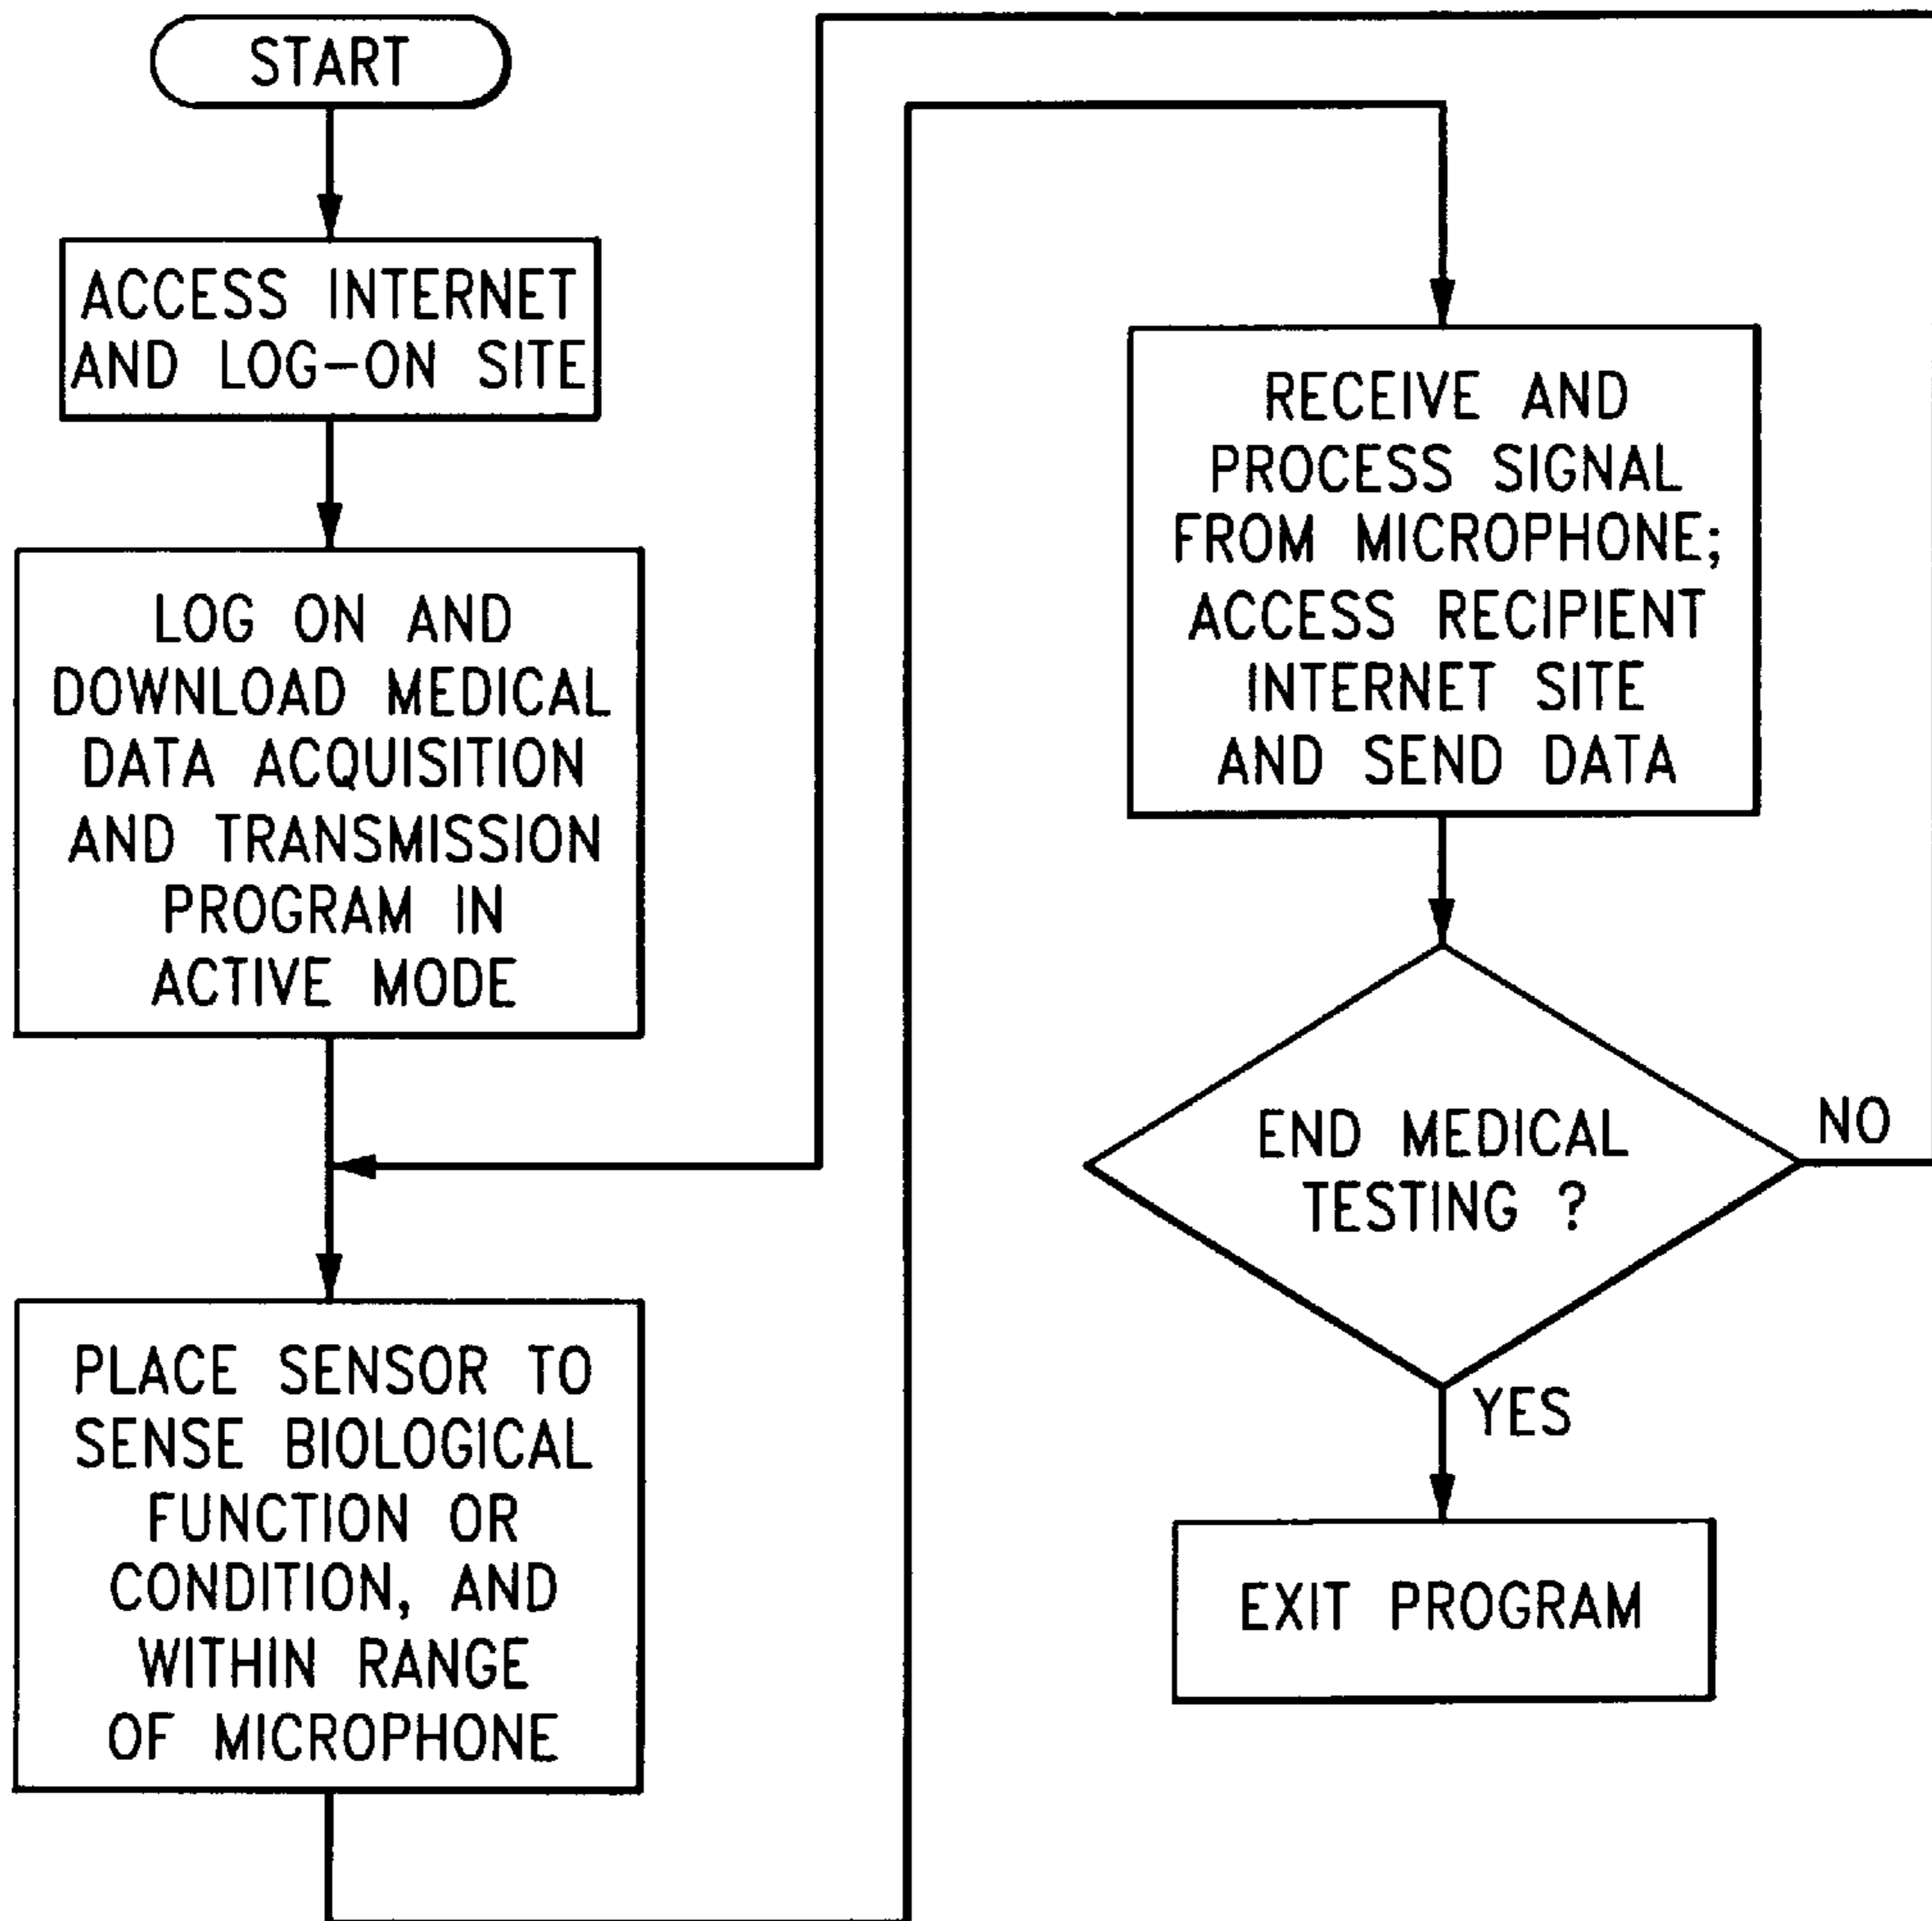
START

ACCESS INTERNET AND LOG–ON SITE

LOG ON AND DOWNLOAD MEDICAL DATA ACQUISITION AND TRANSMISSION PROGRAM IN ACTIVE MODE

PLACE SENSOR TO SENSE BIOLOGICAL FUNCTION OR CONDITION, AND WITHIN RANGE OF MICROPHONE

RECEIVE AND PROCESS SIGNAL FROM MICROPHONE; ACCESS RECIPIENT INTERNET SITE AND SEND DATA

END MEDICAL TESTING ?

NO

YES

EXIT PROGRAM